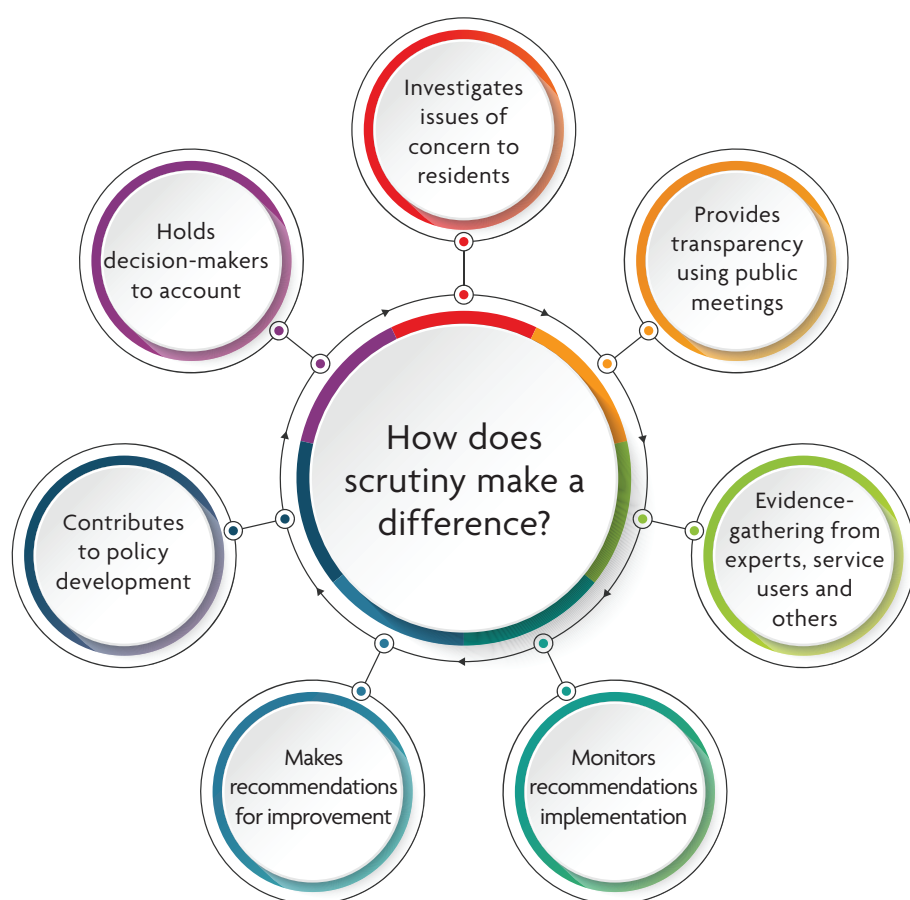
How does scrutiny make a difference?

Investigates issues of concern to residents

Provides transparency using public meetings

Evidence-gathering from experts, service users and others

Monitors recommendations implementation

Makes recommendations for improvement

Contributes to policy development

Holds decision-makers to account